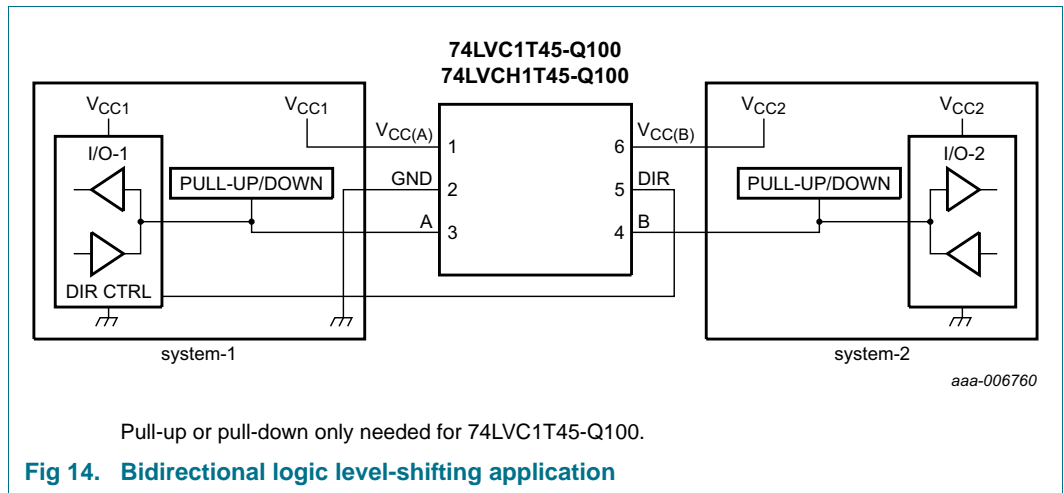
74LVC1T45-Q100
74LVCH1T45-Q100

$V_{CC1}$

$V_{CC1}$

$V_{CC(A)}$ 1

GND 2

A 3

6 $V_{CC(B)}$

5 DIR

4 B

$V_{CC2}$

$V_{CC2}$

I/O-1

PULL-UP/DOWN

DIR CTRL

PULL-UP/DOWN

I/O-2

system-1

system-2

aaa-006760

Pull-up or pull-down only needed for 74LVC1T45-Q100.

Fig 14. Bidirectional logic level-shifting application